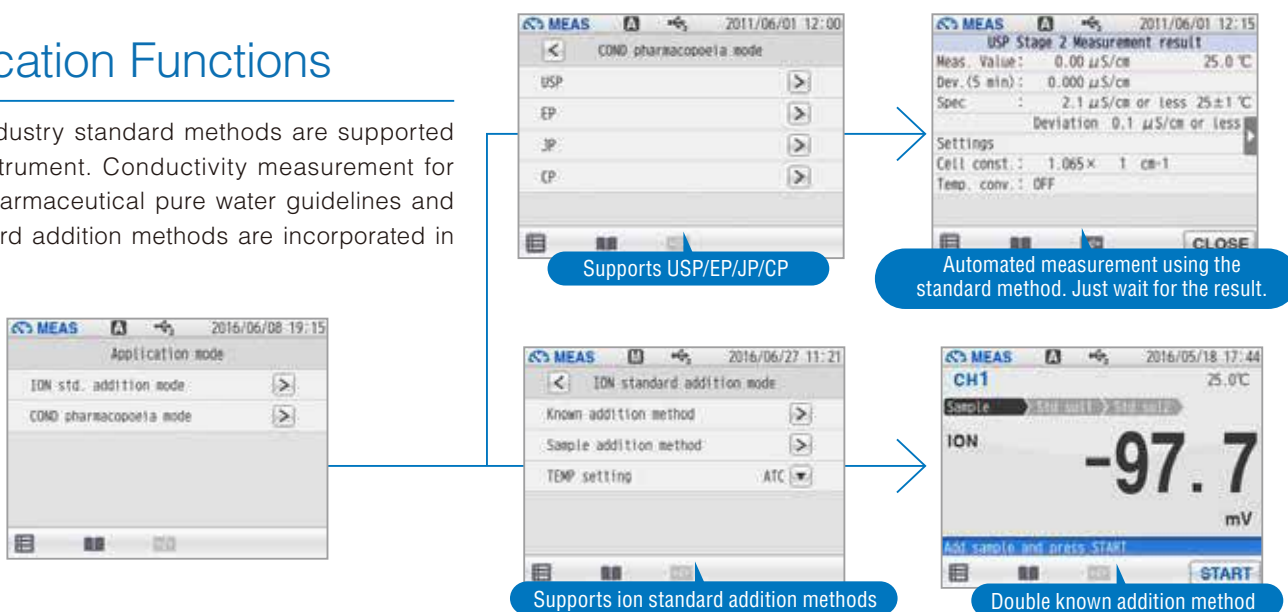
cation Functions

dustry standard methods are supported trument. Conductivity measurement for armaceutical pure water guidelines and rd addition methods are incorporated in

MEAS 2016/06/08 19:15
Application mode
ION std. addition mode
COND pharmacopoeia mode

MEAS 2011/06/01 12:00
COND pharmacopoeia mode
USP
EP
JP
CP

Supports USP/EP/JP/CP

MEAS 2011/06/01 12:15
USP Stage 2 Measurement result
Meas. Value: 0.00 $\mu$S/cm 25.0 ℃
Dev.(5 min): 0.000 $\mu$S/cm
Spec : 2.1 $\mu$S/cm or less 25±1 ℃
Deviation 0.1 $\mu$S/cm or less
Settings
Cell const.: 1.065× 1 cm-1
Temp. conv.: OFF
CLOSE

Automated measurement using the standard method. Just wait for the result.

MEAS 2016/06/27 11:21
ION standard addition mode
Known addition method
Sample addition method
TEMP setting ATC

Supports ion standard addition methods

MEAS 2016/05/18 17:44
CH1 25.0℃
Sample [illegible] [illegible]
ION
-97.7
mV
Add sample and press START
START

Double known addition method